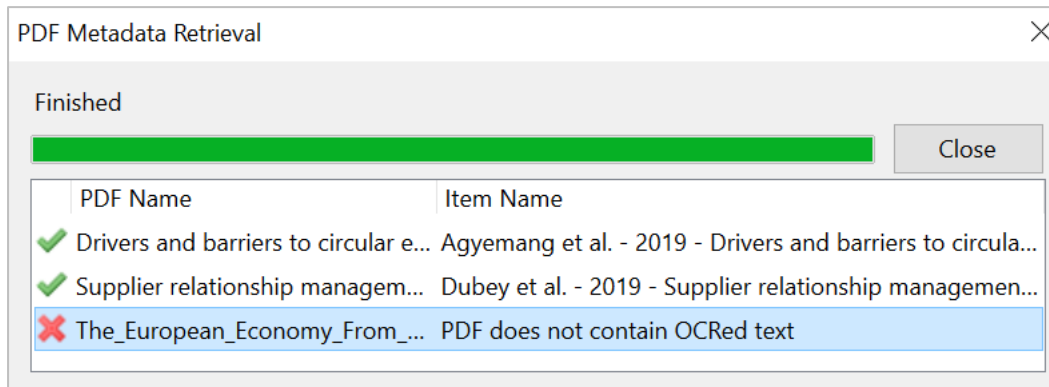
PDF Metadata Retrieval

Finished

Close

| PDF Name | Item Name |
|---|---|
| Drivers and barriers to circular e... | Agyemang et al. - 2019 - Drivers and barriers to circula... |
| Supplier relationship managem... | Dubey et al. - 2019 - Supplier relationship managemen... |
| The_European_Economy_From_... | PDF does not contain OCRed text |